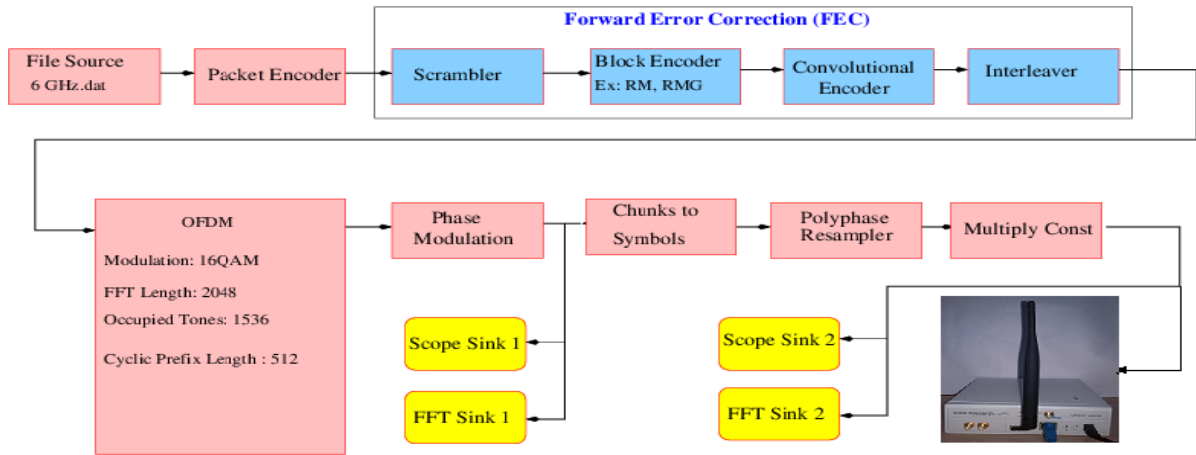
Forward Error Correction (FEC)

File Source
6 GHz.dat

Packet Encoder

Scrambler

Block Encoder
Ex: RM, RMG

Convolutional Encoder

Interleaver

OFDM

Modulation: 16QAM

FFT Length: 2048

Occupied Tones: 1536

Cyclic Prefix Length : 512

Phase Modulation

Chunks to Symbols

Polyphase Resampler

Multiply Const

Scope Sink 1

FFT Sink 1

Scope Sink 2

FFT Sink 2